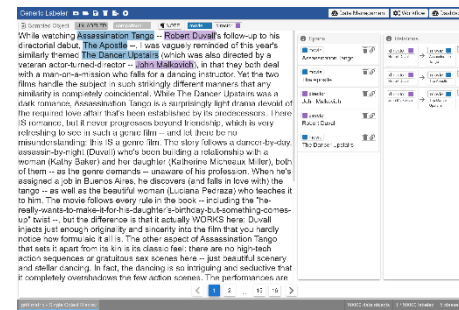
Generic Labeler

Selected Object

While watching Assassination Tango -- Robert Duvall's follow-up to his directorial debut, The Apostle --, I was vaguely reminded of this year's similarly themed The Dancer Upstairs (which was also directed by a veteran actor-turned-director -- John Malkovich), in that they both deal with a man-on-a-mission who falls for a dancing instructor. Yet the two films handle the subject in such strikingly different manners that any similarity is completely coincidental. While The Dancer Upstairs was a dark romance, Assassination Tango is a surprisingly light drama devoid of the required love affair that's been established by its predecessors. There IS romance, but it never progresses beyond friendship, which is very refreshing to see in such a genre film -- and let there be no misunderstanding: this IS a genre film. The story follows a dancer-by-day, assassin-by-night (Duvall) who's been building a relationship with a woman (Kathy Baker) and her daughter (Katherine Micheaux Miller), both of them -- as the genre demands -- unaware of his profession. When he's assigned a job in Buenos Aires, he discovers (and falls in love with) the tango -- as well as the beautiful woman (Luciana Pedraza) who teaches it to him. The movie follows every rule in the book -- including the "he-really-wants-to-make-it-for-his-daughter's-birthday-but-something-comes-up" twist --, but the difference is that it actually WORKS here. Duvall injects just enough originality and sincerity into the film that you hardly notice how formulaic it all is. The other aspect of Assassination Tango that sets it apart from its kin is its classic feel: there are no high-tech action sequences or gratuitous sex scenes here -- just beautiful scenery and stellar dancing. In fact, the dancing is so intriguing and seductive that it completely overshadows the few action scenes. The performances are

Entities

Assassination Tango

The Apostle

John Malkovich

Robert Duvall

The Dancer Upstairs

Relations

1 2 ... 10